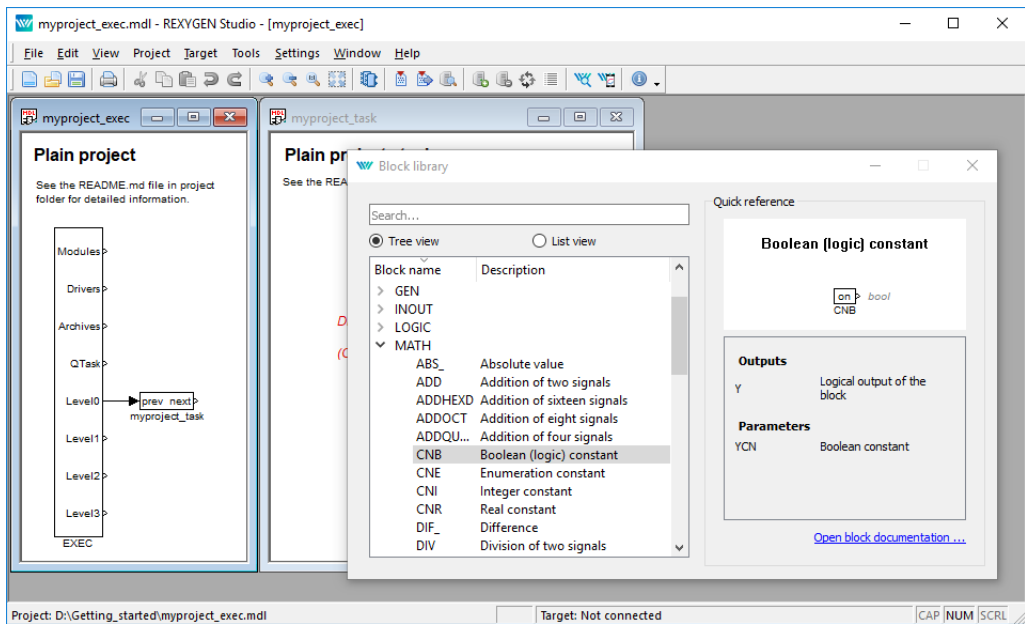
myproject_exec.mdl - REXYGEN Studio - [myproject_exec]

File Edit View Project Target Tools Settings Window Help

myproject_exec

Plain project

See the README.md file in project folder for detailed information.

Modules
Drivers
Archives
QTask
Level0
Level1
Level2
Level3
EXEC

prev next
myproject_task

myproject_task

Plain pr

See the REA

D

(C

Block library

Search...

Tree view
List view

| Block name | Description |
|---|---|
| GEN | |
| INOUT | |
| LOGIC | |
| MATH | |
| ABS_ | Absolute value |
| ADD | Addition of two signals |
| ADDHEXD | Addition of sixteen signals |
| ADDOCT | Addition of eight signals |
| ADDQU... | Addition of four signals |
| CNB | Boolean (logic) constant |
| CNE | Enumeration constant |
| CNI | Integer constant |
| CNR | Real constant |
| DIF_ | Difference |
| DIV | Division of two signals |

Quick reference

Boolean (logic) constant

on bool
CNB

Outputs
Y Logical output of the block

Parameters
YCN Boolean constant

Open block documentation ...

Project: D:\Getting_started\myproject_exec.mdl
Target: Not connected
CAP NUM SCRL